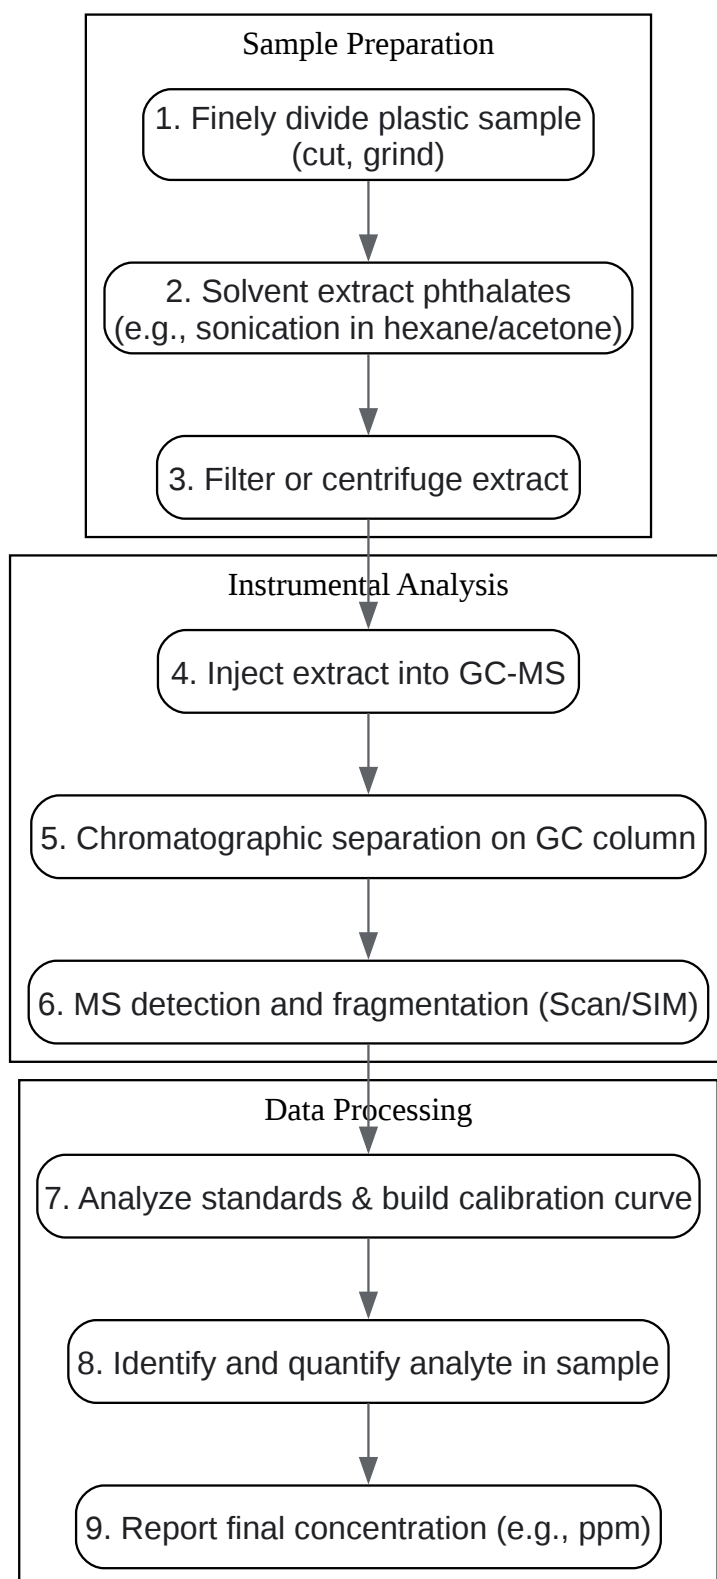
Sample Preparation

1. Finely divide plastic sample (cut, grind)

2. Solvent extract phthalates (e.g., sonication in hexane/acetone)

3. Filter or centrifuge extract

Instrumental Analysis

4. Inject extract into GC-MS

5. Chromatographic separation on GC column

6. MS detection and fragmentation (Scan/SIM)

Data Processing

7. Analyze standards & build calibration curve

8. Identify and quantify analyte in sample

9. Report final concentration (e.g., ppm)